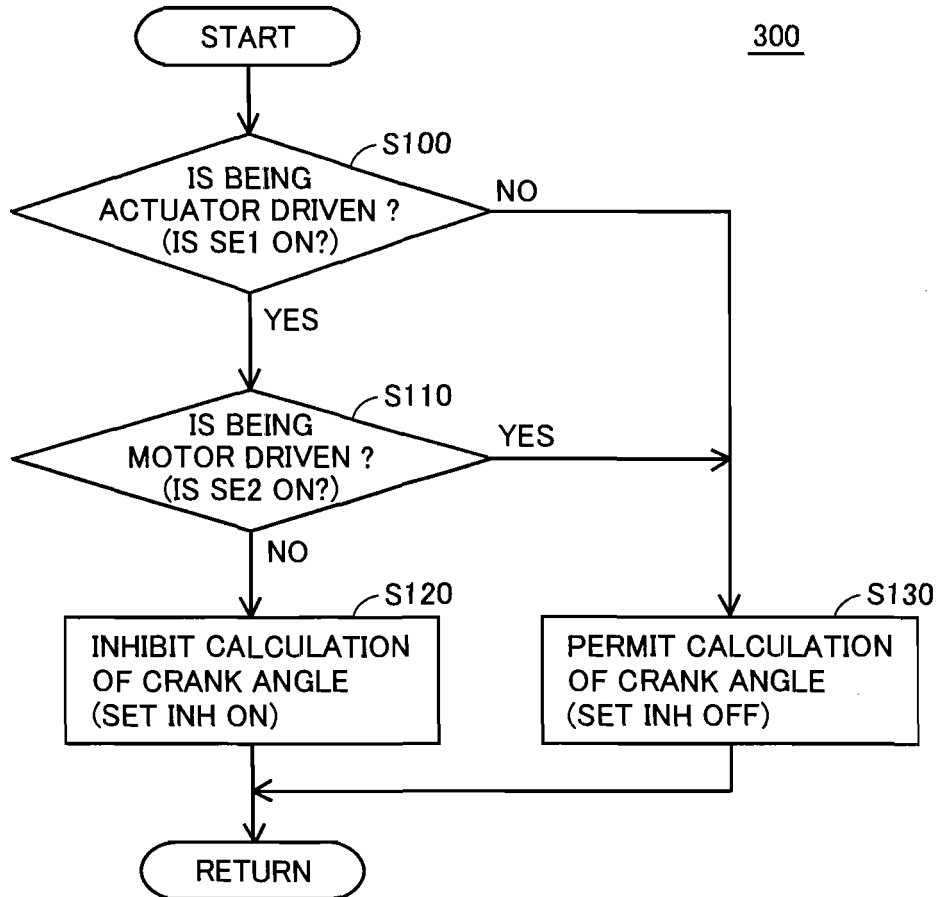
START

300

S100

IS BEING ACTUATOR DRIVEN ? (IS SE1 ON?)

NO

YES

S110

IS BEING MOTOR DRIVEN ? (IS SE2 ON?)

YES

NO

S120

INHIBIT CALCULATION OF CRANK ANGLE (SET INH ON)

S130

PERMIT CALCULATION OF CRANK ANGLE (SET INH OFF)

RETURN